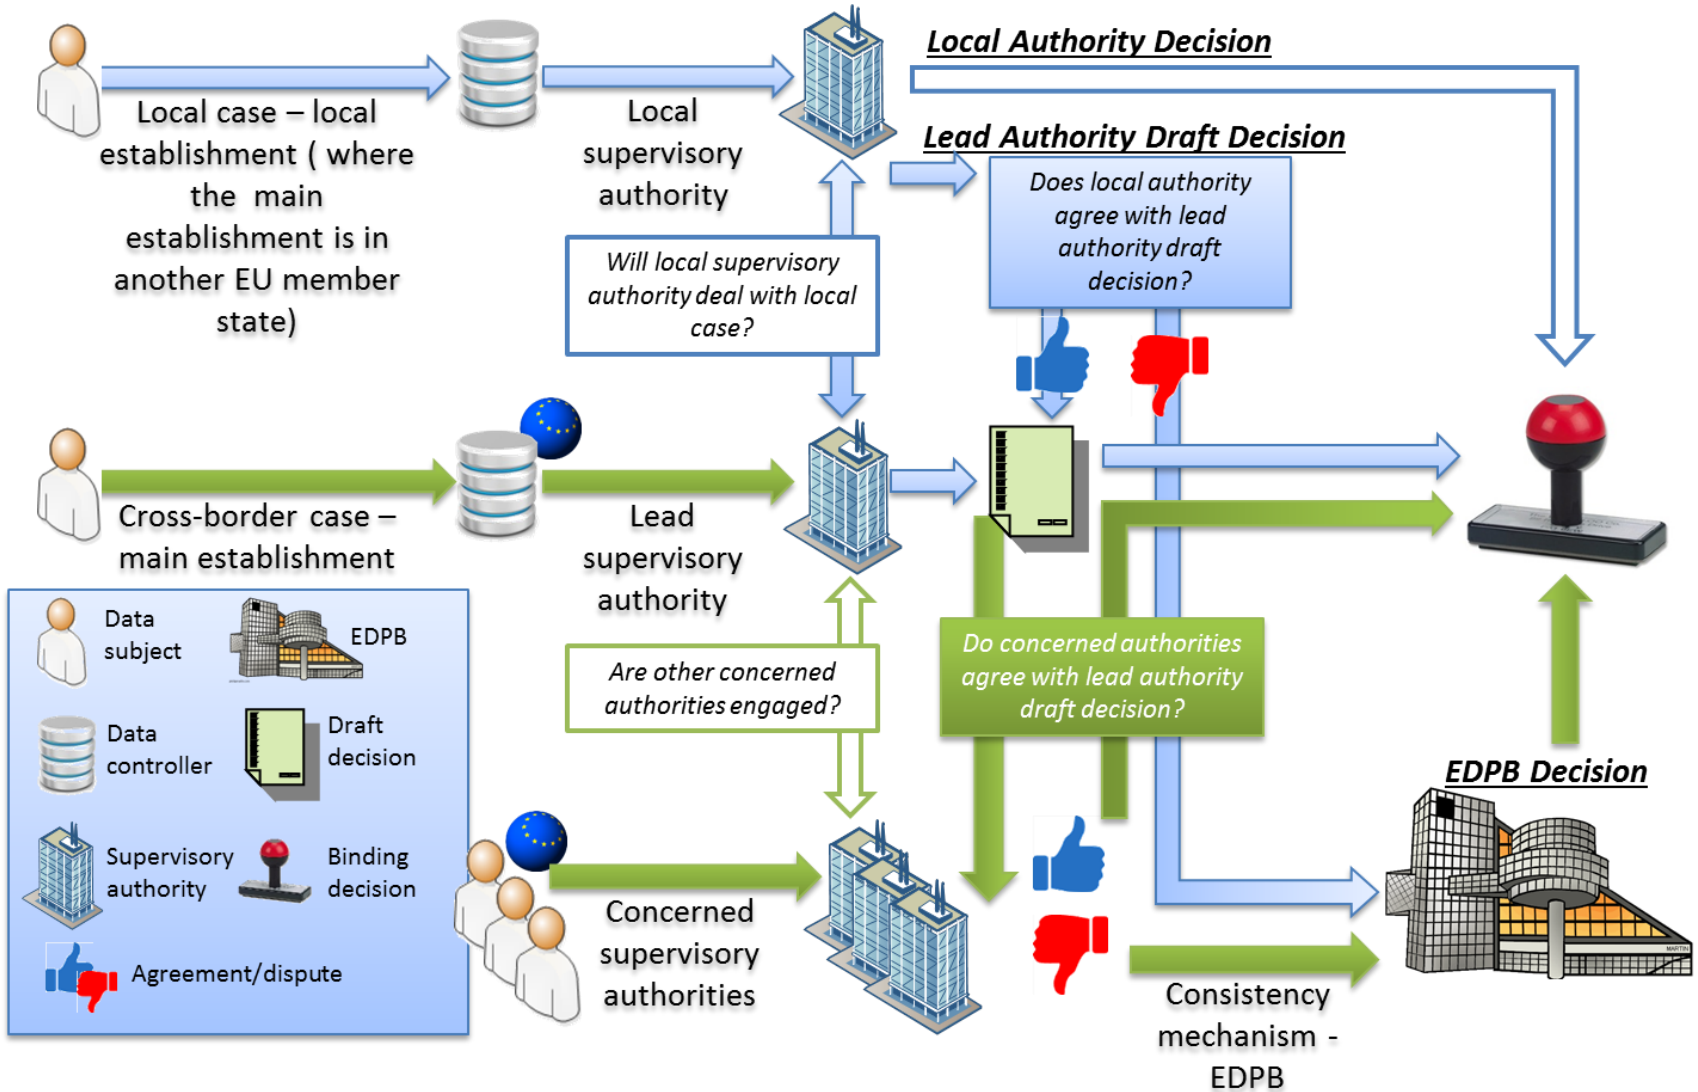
Local Authority Decision

Local case – local establishment ( where the main establishment is in another EU member state)

Local supervisory authority

Lead Authority Draft Decision

Does local authority agree with lead authority draft decision?

Will local supervisory authority deal with local case?

Cross-border case – main establishment

Lead supervisory authority

Data subject

EDPB

Data controller

Draft decision

Supervisory authority

Binding decision

Agreement/dispute

Are other concerned authorities engaged?

Do concerned authorities agree with lead authority draft decision?

EDPB Decision

Concerned supervisory authorities

Consistency mechanism - EDPB